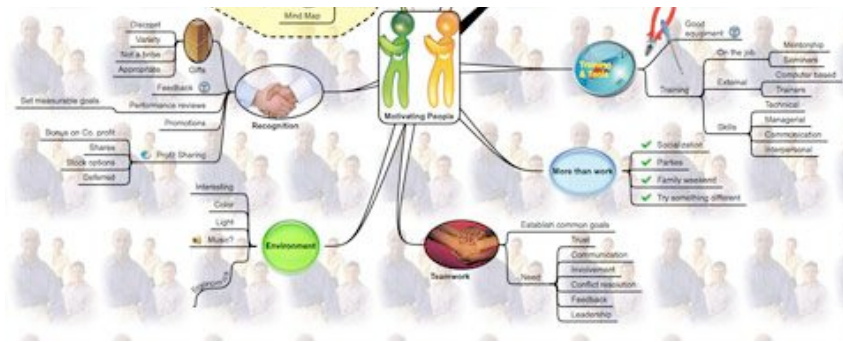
Mind Map

Motivating People

Gifts
Choices
Variety
Not a bribe
Appropriate

Recognition
Feedback
Set measurable goals
Performance reviews
Promotions
Profit Sharing
Bonus on Co. profit
Shares
Stock options
Deferred

Environment
Interesting
Color
Light
Music?
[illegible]

Teamwork
Establish common goals
Need
Trust
Communication
Involvement
Conflict resolution
Feedback
Leadership

More than work
Socialization
Parties
Family weekend
Try something different

Training & Tools
Good equipment
Training
On the job
Mentorship
Seminars
External
Computer based
Trainers
Skills
Technical
Managerial
Communication
Interpersonal